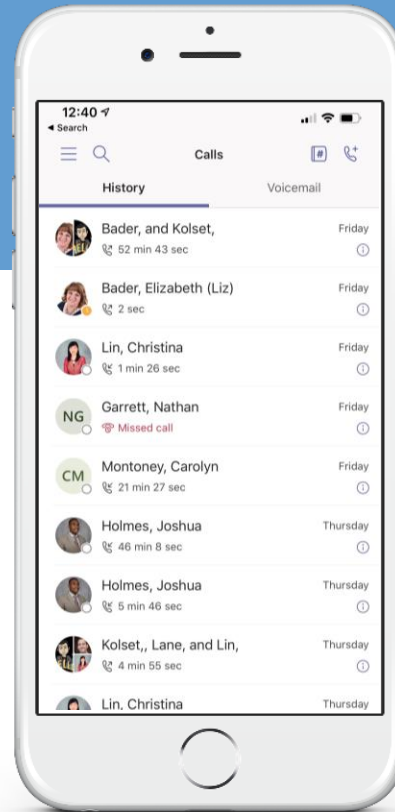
12:40
◂ Search

Calls

History
Voicemail

Bader, and Kolset,
52 min 43 sec
Friday

Bader, Elizabeth (Liz)
2 sec
Friday

Lin, Christina
1 min 26 sec
Friday

NG
Garrett, Nathan
Missed call
Friday

CM
Montoney, Carolyn
21 min 27 sec
Friday

Holmes, Joshua
46 min 8 sec
Thursday

Holmes, Joshua
5 min 46 sec
Thursday

Kolset,, Lane, and Lin,
4 min 55 sec
Thursday

Lin, Christina
Thursday